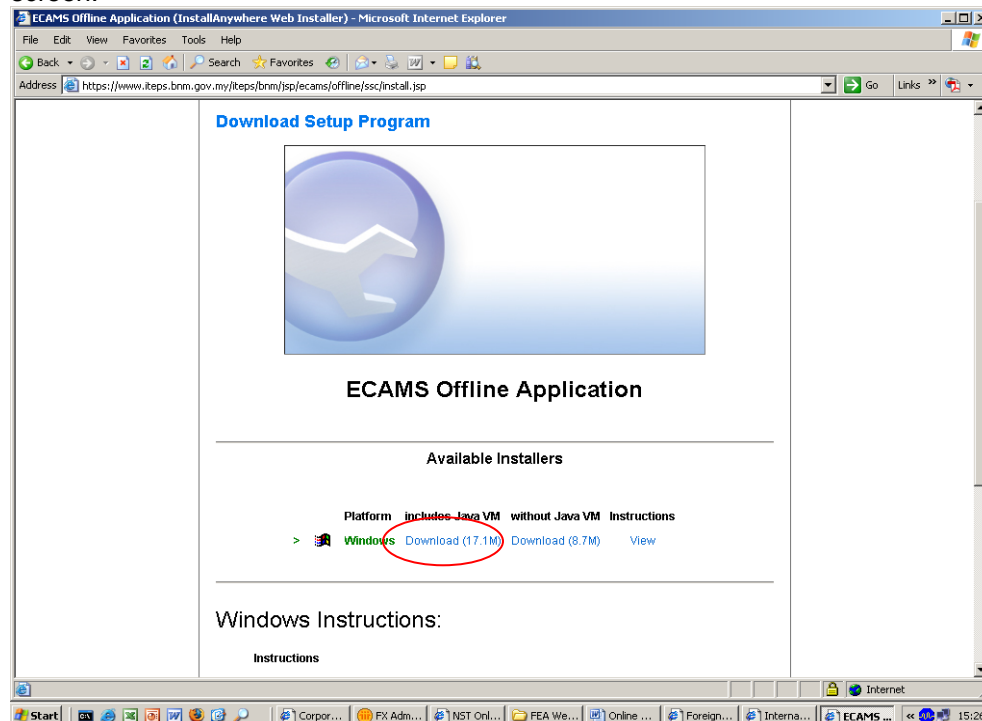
screen.

ECAMS Offline Application (InstallAnywhere Web Installer) - Microsoft Internet Explorer

File Edit View Favorites Tools Help

Back Search Favorites

Address https://www.iteps.bnm.gov.my/iteps/bnm/jsp/ecams/offline/ssc/install.jsp Go Links »

Download Setup Program

ECAMS Offline Application

Available Installers

| | Platform | includes Java VM | without Java VM | Instructions |
|---|---|---|---|---|
| > | Windows | Download (17.1M) | Download (8.7M) | View |

Windows Instructions:

Instructions

Internet

Start Corpor... FX Adm... NST Onl... FEA We... Online ... Foreign... Interna... ECAMS ... « 15:2